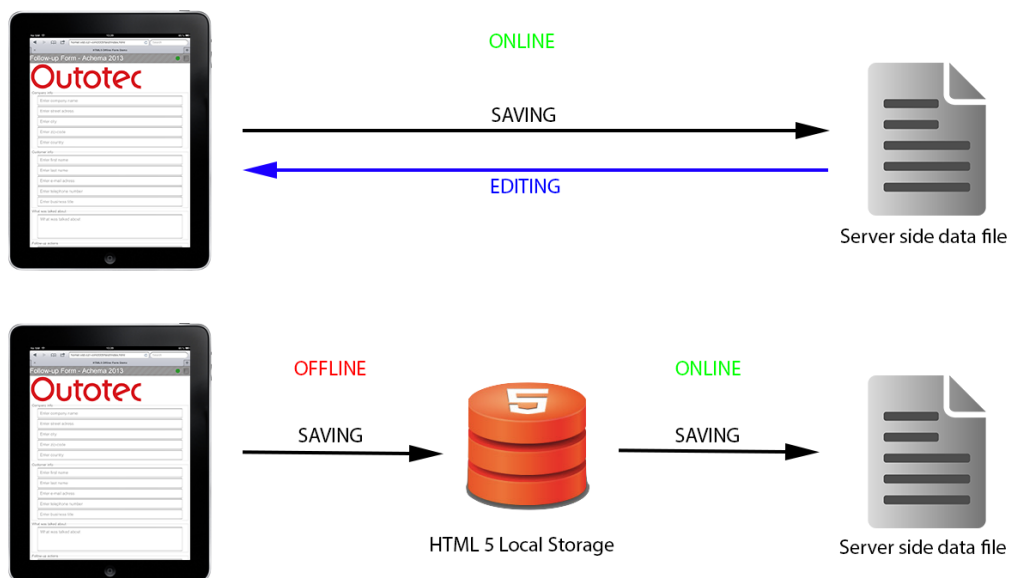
Follow-up Form - Achema 2013
Outotec

ONLINE

SAVING

EDITING

Server side data file

Follow-up Form - Achema 2013
Outotec

OFFLINE

SAVING

5

HTML 5 Local Storage

ONLINE

SAVING

Server side data file